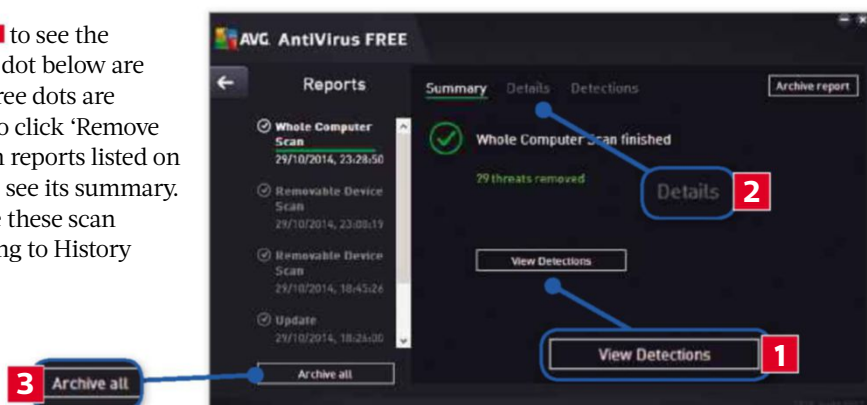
to see the
dot below are
ree dots are
o click 'Remove
n reports listed on
see its summary.
e these scan
ng to History

AVG AntiVirus FREE

Reports

Whole Computer Scan
29/10/2014, 23:28:50

Removable Device Scan
29/10/2014, 23:08:19

Removable Device Scan
29/10/2014, 18:45:26

Update
29/10/2014, 18:26:00

Archive all

Summary Details Detections

Archive report

Whole Computer Scan finished

29 threats removed

Details 2

View Detections

View Detections 1

3 Archive all